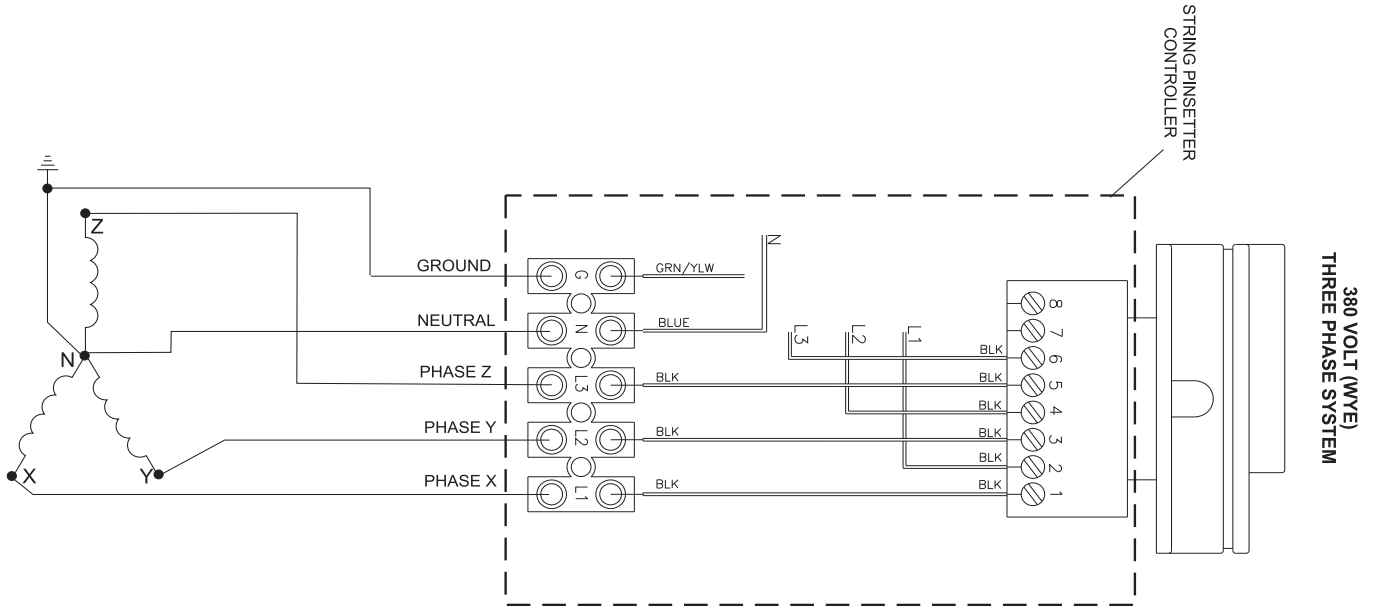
STRING PINSETTER CONTROLLER

380 VOLT (WYE)
THREE PHASE SYSTEM

Z
N
X
Y

GROUND
NEUTRAL
PHASE Z
PHASE Y
PHASE X

G
N
L3
L2
L1

GRN/YLW
BLUE
BLK
BLK
BLK

N
L3
L2
L1

BLK
BLK
BLK
BLK
BLK
BLK

8
7
6
5
4
3
2
1